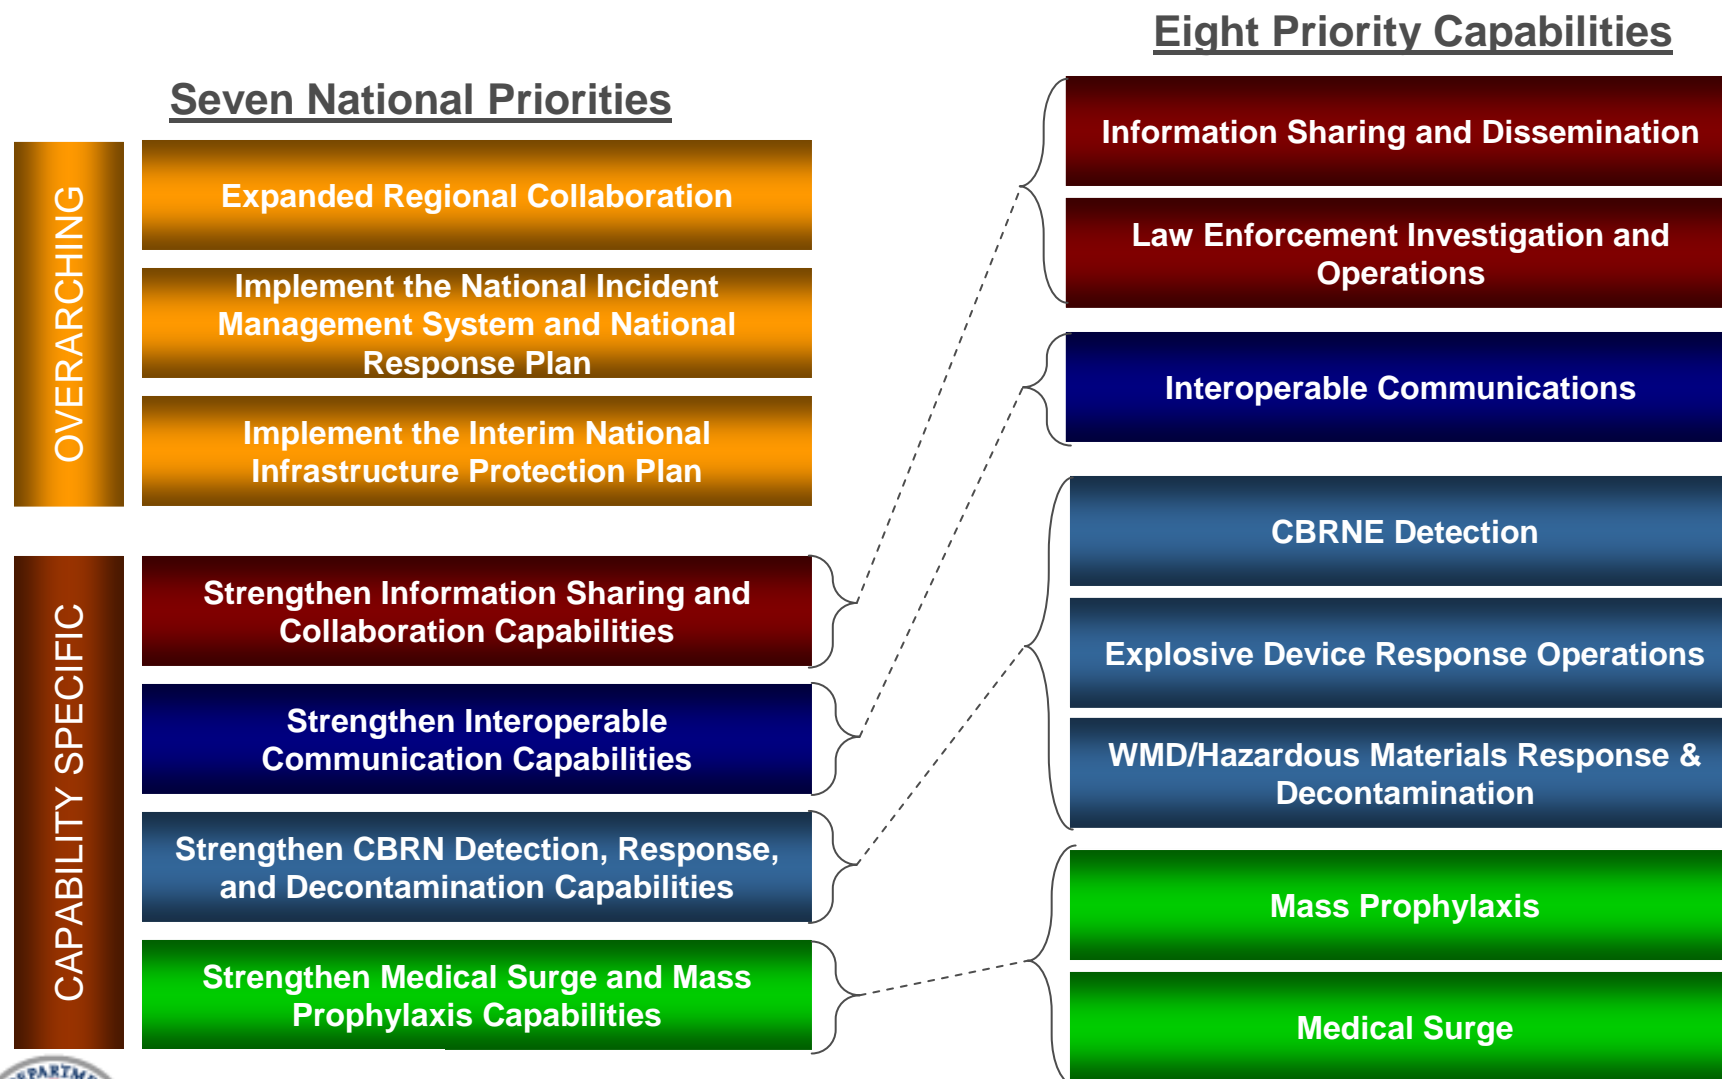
Eight Priority Capabilities

Seven National Priorities

OVERARCHING

Expanded Regional Collaboration

Implement the National Incident Management System and National Response Plan

Implement the Interim National Infrastructure Protection Plan

CAPABILITY SPECIFIC

Strengthen Information Sharing and Collaboration Capabilities

Strengthen Interoperable Communication Capabilities

Strengthen CBRN Detection, Response, and Decontamination Capabilities

Strengthen Medical Surge and Mass Prophylaxis Capabilities

Information Sharing and Dissemination

Law Enforcement Investigation and Operations

Interoperable Communications

CBRNE Detection

Explosive Device Response Operations

WMD/Hazardous Materials Response & Decontamination

Mass Prophylaxis

Medical Surge